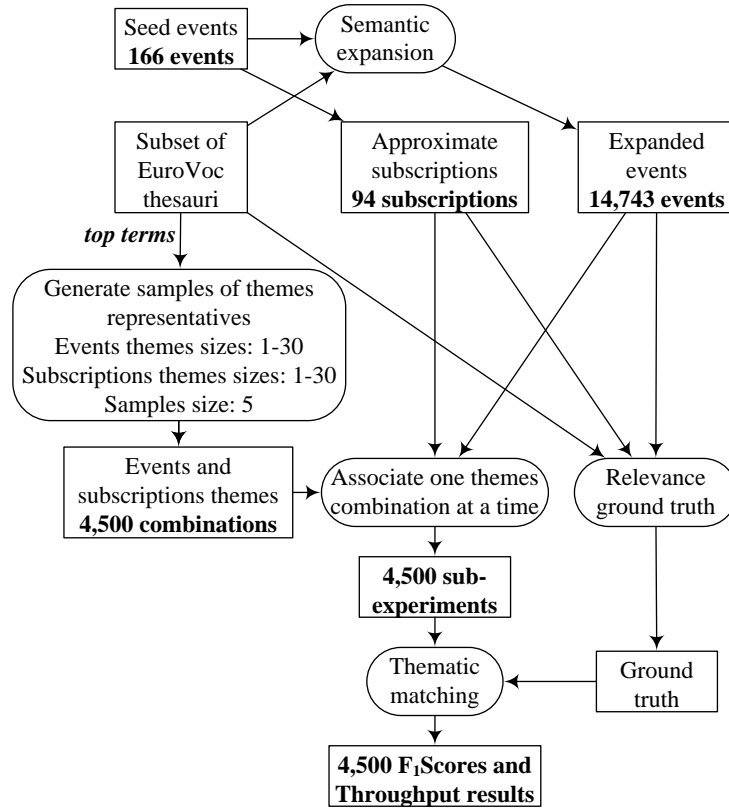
Seed events
**166 events**

Semantic expansion

Subset of EuroVoc thesauri

Approximate subscriptions
**94 subscriptions**

Expanded events
**14,743 events**

***top terms***

Generate samples of themes representatives
Events themes sizes: 1-30
Subscriptions themes sizes: 1-30
Samples size: 5

Events and subscriptions themes
**4,500 combinations**

Associate one themes combination at a time

Relevance ground truth

**4,500 sub-experiments**

Thematic matching

Ground truth

**4,500 $F_1$Scores and Throughput results**